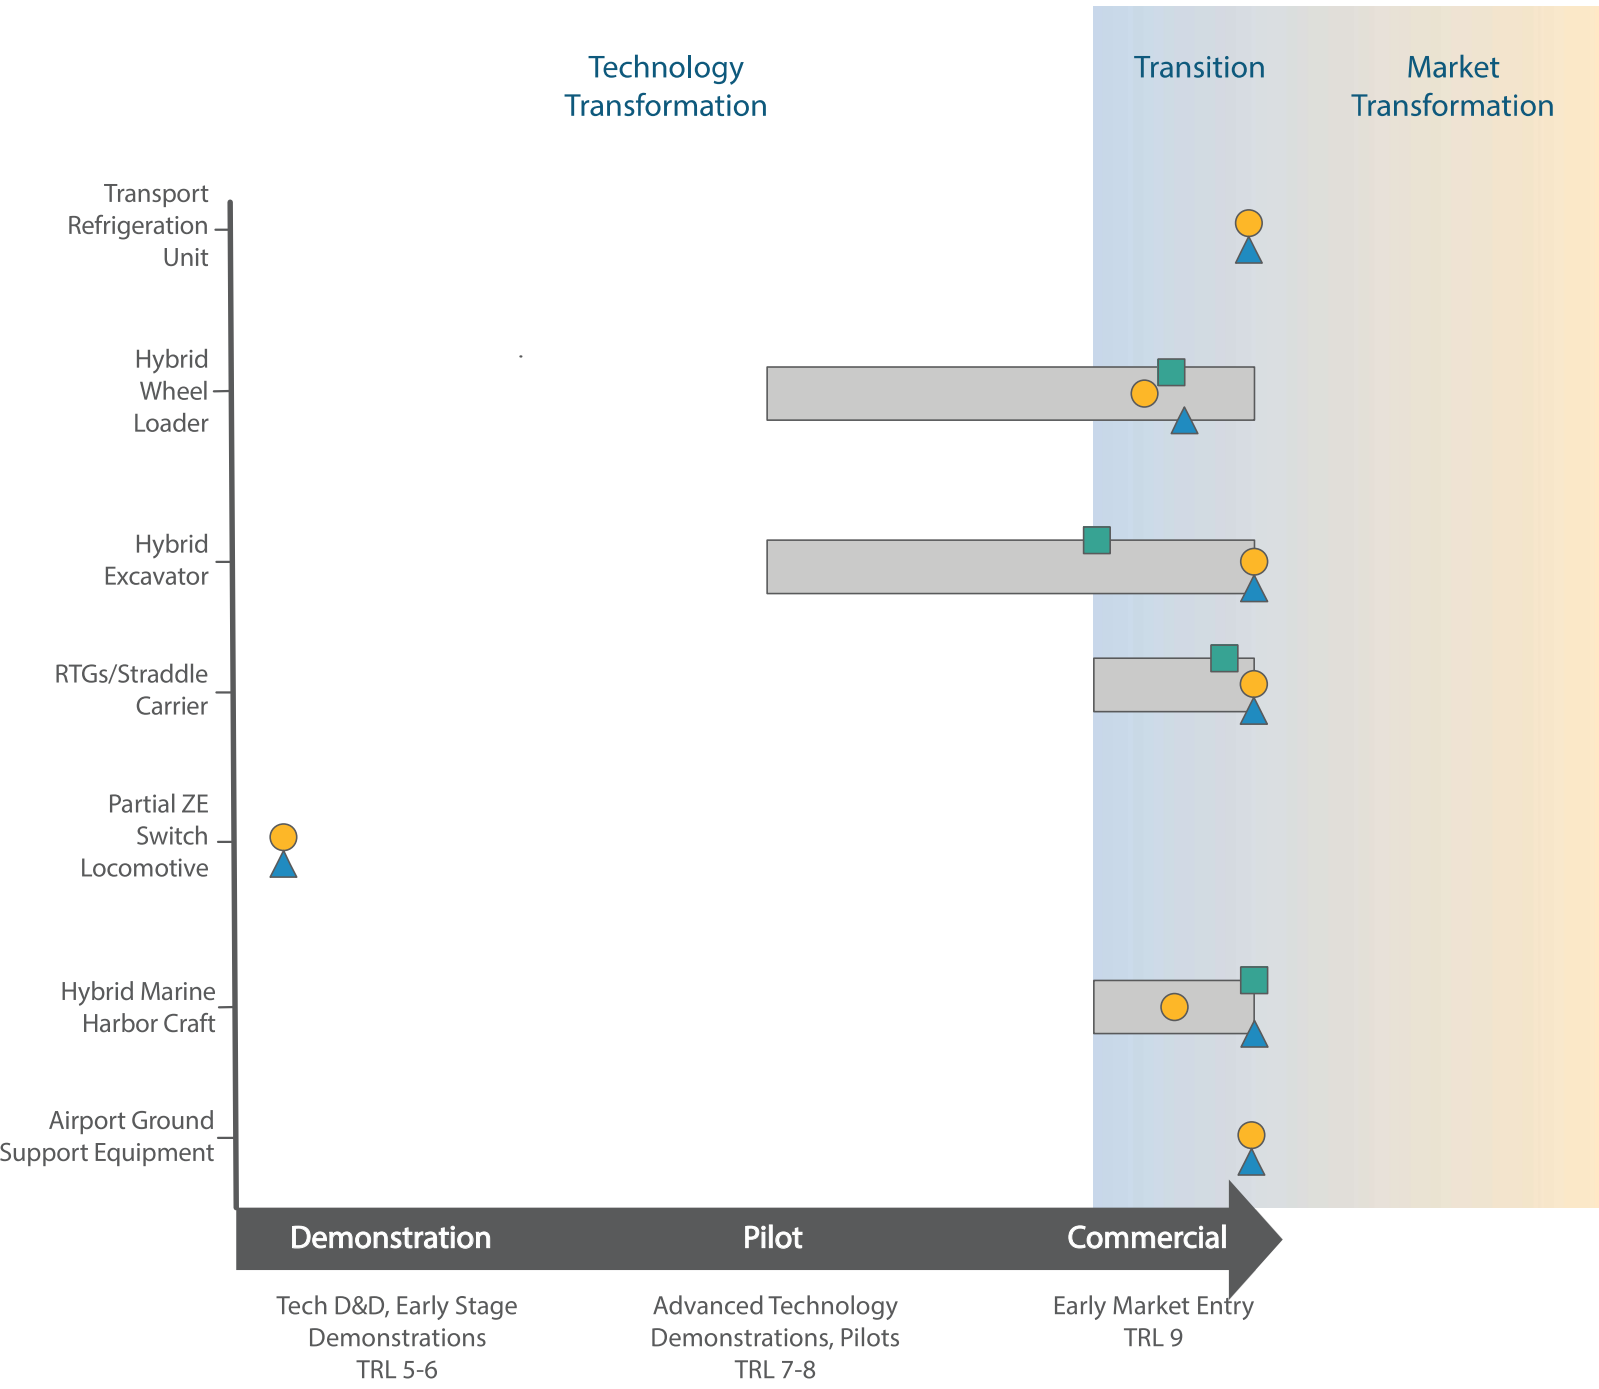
Technology Transformation

Transition

Market Transformation

Transport Refrigeration Unit

Hybrid Wheel Loader

Hybrid Excavator

RTGs/Straddle Carrier

Partial ZE Switch Locomotive

Hybrid Marine Harbor Craft

Airport Ground Support Equipment

Demonstration

Pilot

Commercial

Tech D&D, Early Stage Demonstrations TRL 5-6

Advanced Technology Demonstrations, Pilots TRL 7-8

Early Market Entry TRL 9